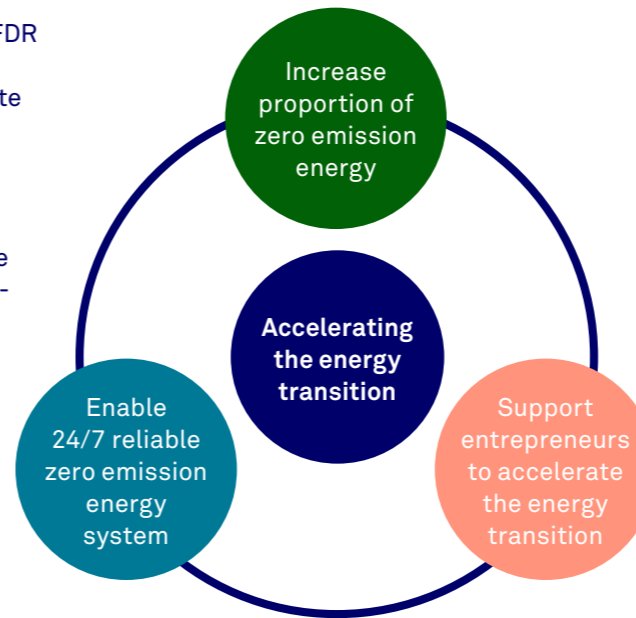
FDR

te

e
-

Increase proportion of zero emission energy

Accelerating the energy transition

Enable 24/7 reliable zero emission energy system

Support entrepreneurs to accelerate the energy transition